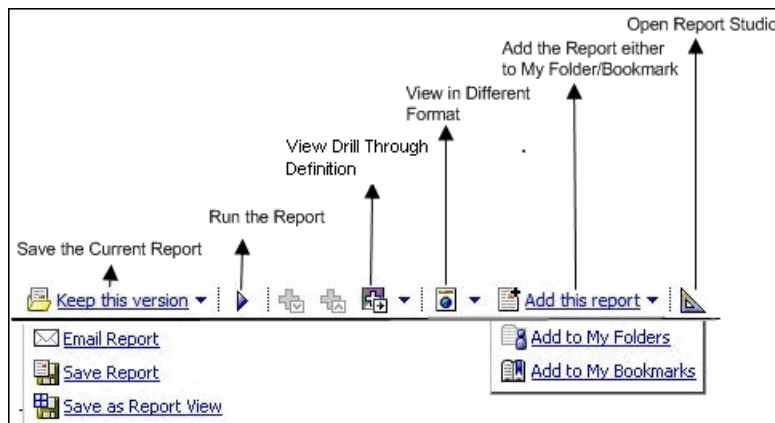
Open Report Studio

Add the Report either to My Folder/Bookmark

View in Different Format

View Drill Through Definition

Run the Report

Save the Current Report

Keep this version ▾

Add this report ▾

Email Report

Save Report

Save as Report View

Add to My Folders

Add to My Bookmarks